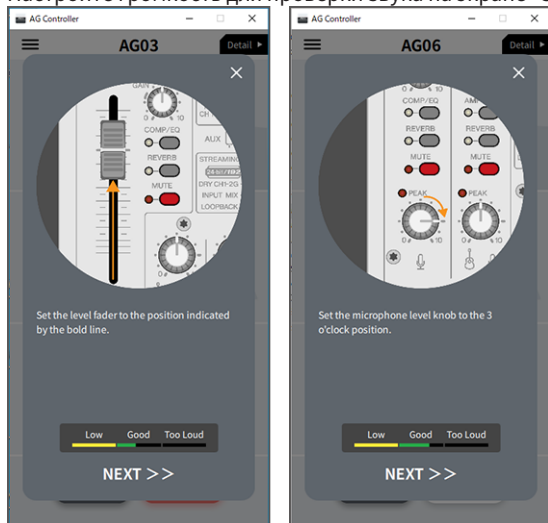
Настройте громкость для проверки звука на браузере - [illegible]

AG Controller

AG03

Detail ▶

GAIN

CH

COMP/EQ

AUX

REVERB

STREAMING

24bit/192

MUTE

DRY CH1-2G

INPUT MIX

LOOPBACK

Set the level fader to the position indicated by the bold line.

Low Good Too Loud

NEXT >>

AG Controller

AG06

Detail ▶

COMP/EQ

AMP

REVERB

REVERB

MUTE

MUTE

PEAK

PEAK

0

10

0

10

Set the microphone level knob to the 3 o'clock position.

Low Good Too Loud

NEXT >>